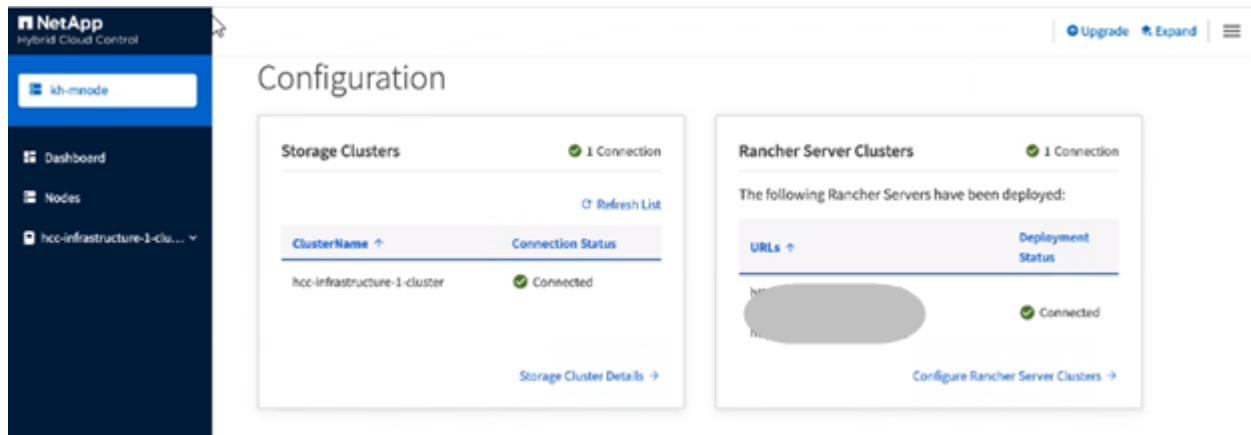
NetApp
Hybrid Cloud Control

kh-mnode

Dashboard

Nodes

hcc-infrastructure-1-clu...

Upgrade Expand

Configuration

Storage Clusters

1 Connection

Refresh List

| ClusterName ↑ | Connection Status |
|---|---|
| hcc-infrastructure-1-cluster | Connected |

Storage Cluster Details →

Rancher Server Clusters

1 Connection

The following Rancher Servers have been deployed:

| URLs ↑ | Deployment Status |
|---|---|
| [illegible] | Connected |

Configure Rancher Server Clusters →